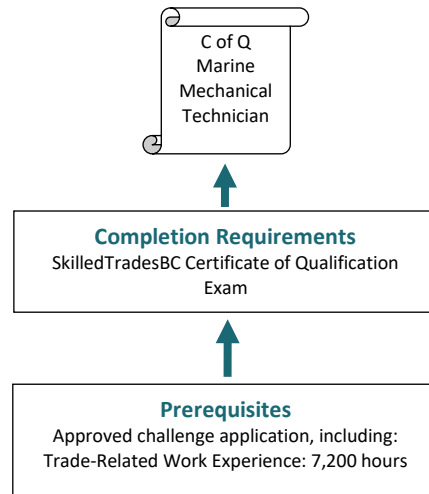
C of Q
Marine
Mechanical
Technician

Completion Requirements
SkilledTradesBC Certificate of Qualification Exam

Prerequisites
Approved challenge application, including:
Trade-Related Work Experience: 7,200 hours